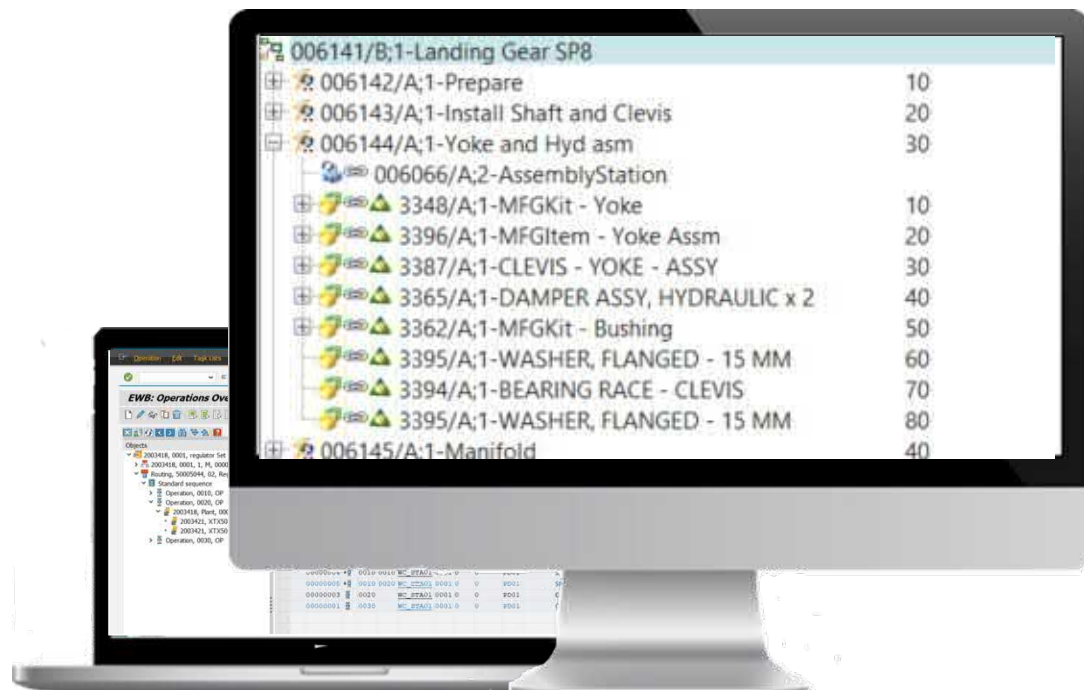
006141/B;1-Landing Gear SP8
006142/A;1-Prepare 10
006143/A;1-Install Shaft and Clevis 20
006144/A;1-Yoke and Hyd asm 30
006066/A;2-AssemblyStation
3348/A;1-MFGKit - Yoke 10
3396/A;1-MFGItem - Yoke Assm 20
3387/A;1-CLEVIS - YOKE - ASSY 30
3365/A;1-DAMPER ASSY, HYDRAULIC x 2 40
3362/A;1-MFGKit - Bushing 50
3395/A;1-WASHER, FLANGED - 15 MM 60
3394/A;1-BEARING RACE - CLEVIS 70
3395/A;1-WASHER, FLANGED - 15 MM 80
006145/A;1-Manifold 40

Operation Edit Task Lists
EWB: Operations Ove
Objects
2003418, 0001, regulator Set
2003418, 0001, 1, M, 0000
Routing, 50005044, 02, Re
Standard sequence
Operation, 0010, OP
Operation, 0020, OP
2003418, Plant, 000
2003421, XTX50
2003421, XTX50
Operation, 0030, OP
00000002 0010 WC_STA01 0001 0 0 PP01
00000003 0020 WC_STA01 0001 0 0 PP01
00000001 0030 WC_STA01 0001 0 0 PP01